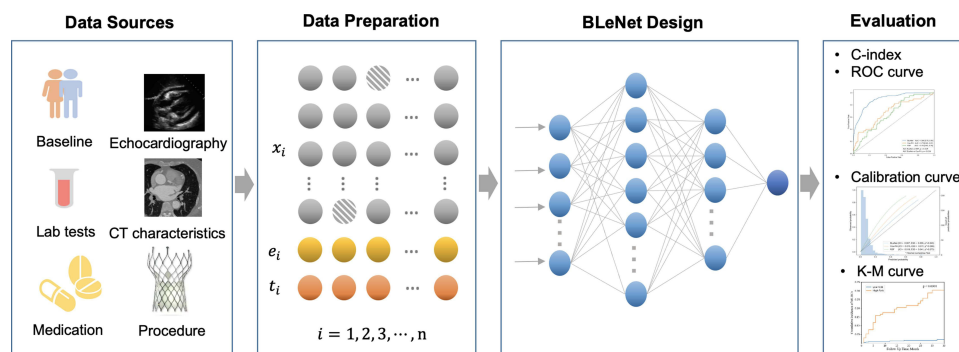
Data Sources

Baseline

Echocardiography

Lab tests

CT characteristics

Medication

Procedure

Data Preparation

$x_i$

$e_i$

$t_i$

$i = 1, 2, 3, \cdots, \text{n}$

BLeNet Design

Evaluation

• C-index
• ROC curve

• Calibration curve

• K-M curve